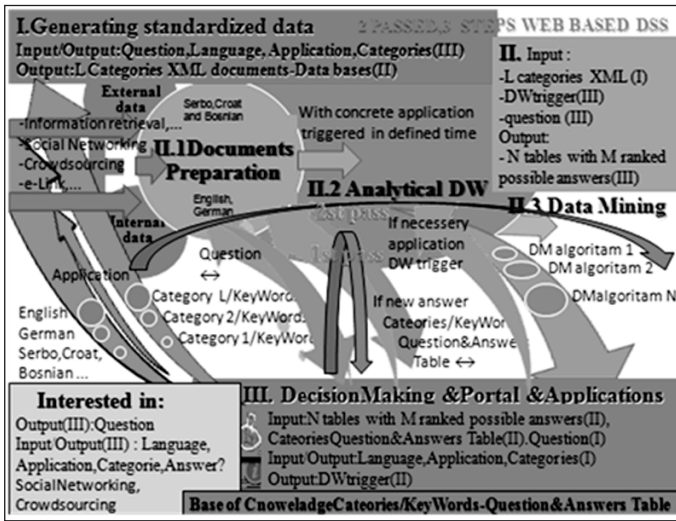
I.Generating standardized data

2 PASSED,3 STEPS WEB BASED DSS

Input/Output:Question,Language, Application,Categories(III)
Output:L Categories XML documents-Data bases(II)

II. Input :
-L categories XML (I)
-DWtrigger(III)
-question (III)
Output:
- N tables with M ranked possible answers(III)

External data

-Information retrieval,...
-Social Networking
-Crowdsourcing
-e-Lin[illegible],...

Serbo,Croat and Bosnian

With concrete application triggered in defined time

II.1Documents Preparation

English, German

II.2 Analytical DW

1st pass

If necessery application DW trigger

II.3 Data Mining

Internal data

Question ↔

Application

1st pass

DM algoritam 1
DM algoritam 2
DMalgoritam N

Category L/KeyWords
Category 2/KeyWords
Category 1/KeyWor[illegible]

English
German
Serbo,Croat,
Bosnian ...

If new answer
Cateories/KeyWor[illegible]
Question&Answ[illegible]
Table ↔

Interested in:
Output(III):Question
Input/Output(III) : Language, Application,Categorie,Answer?
SocialNetworking,
Crowdsourcing

III. DecisionMaking &Portal &Applications
Input:N tables with M ranked possible answers(II),
CateoriesQuestion&Answers Table(II),Question(I)
Input/Output:Language,Application,Categories(I)
Output:DWtrigger(II)

Base of CnoweladgeCateories/KeyWords-Question&Answers Table